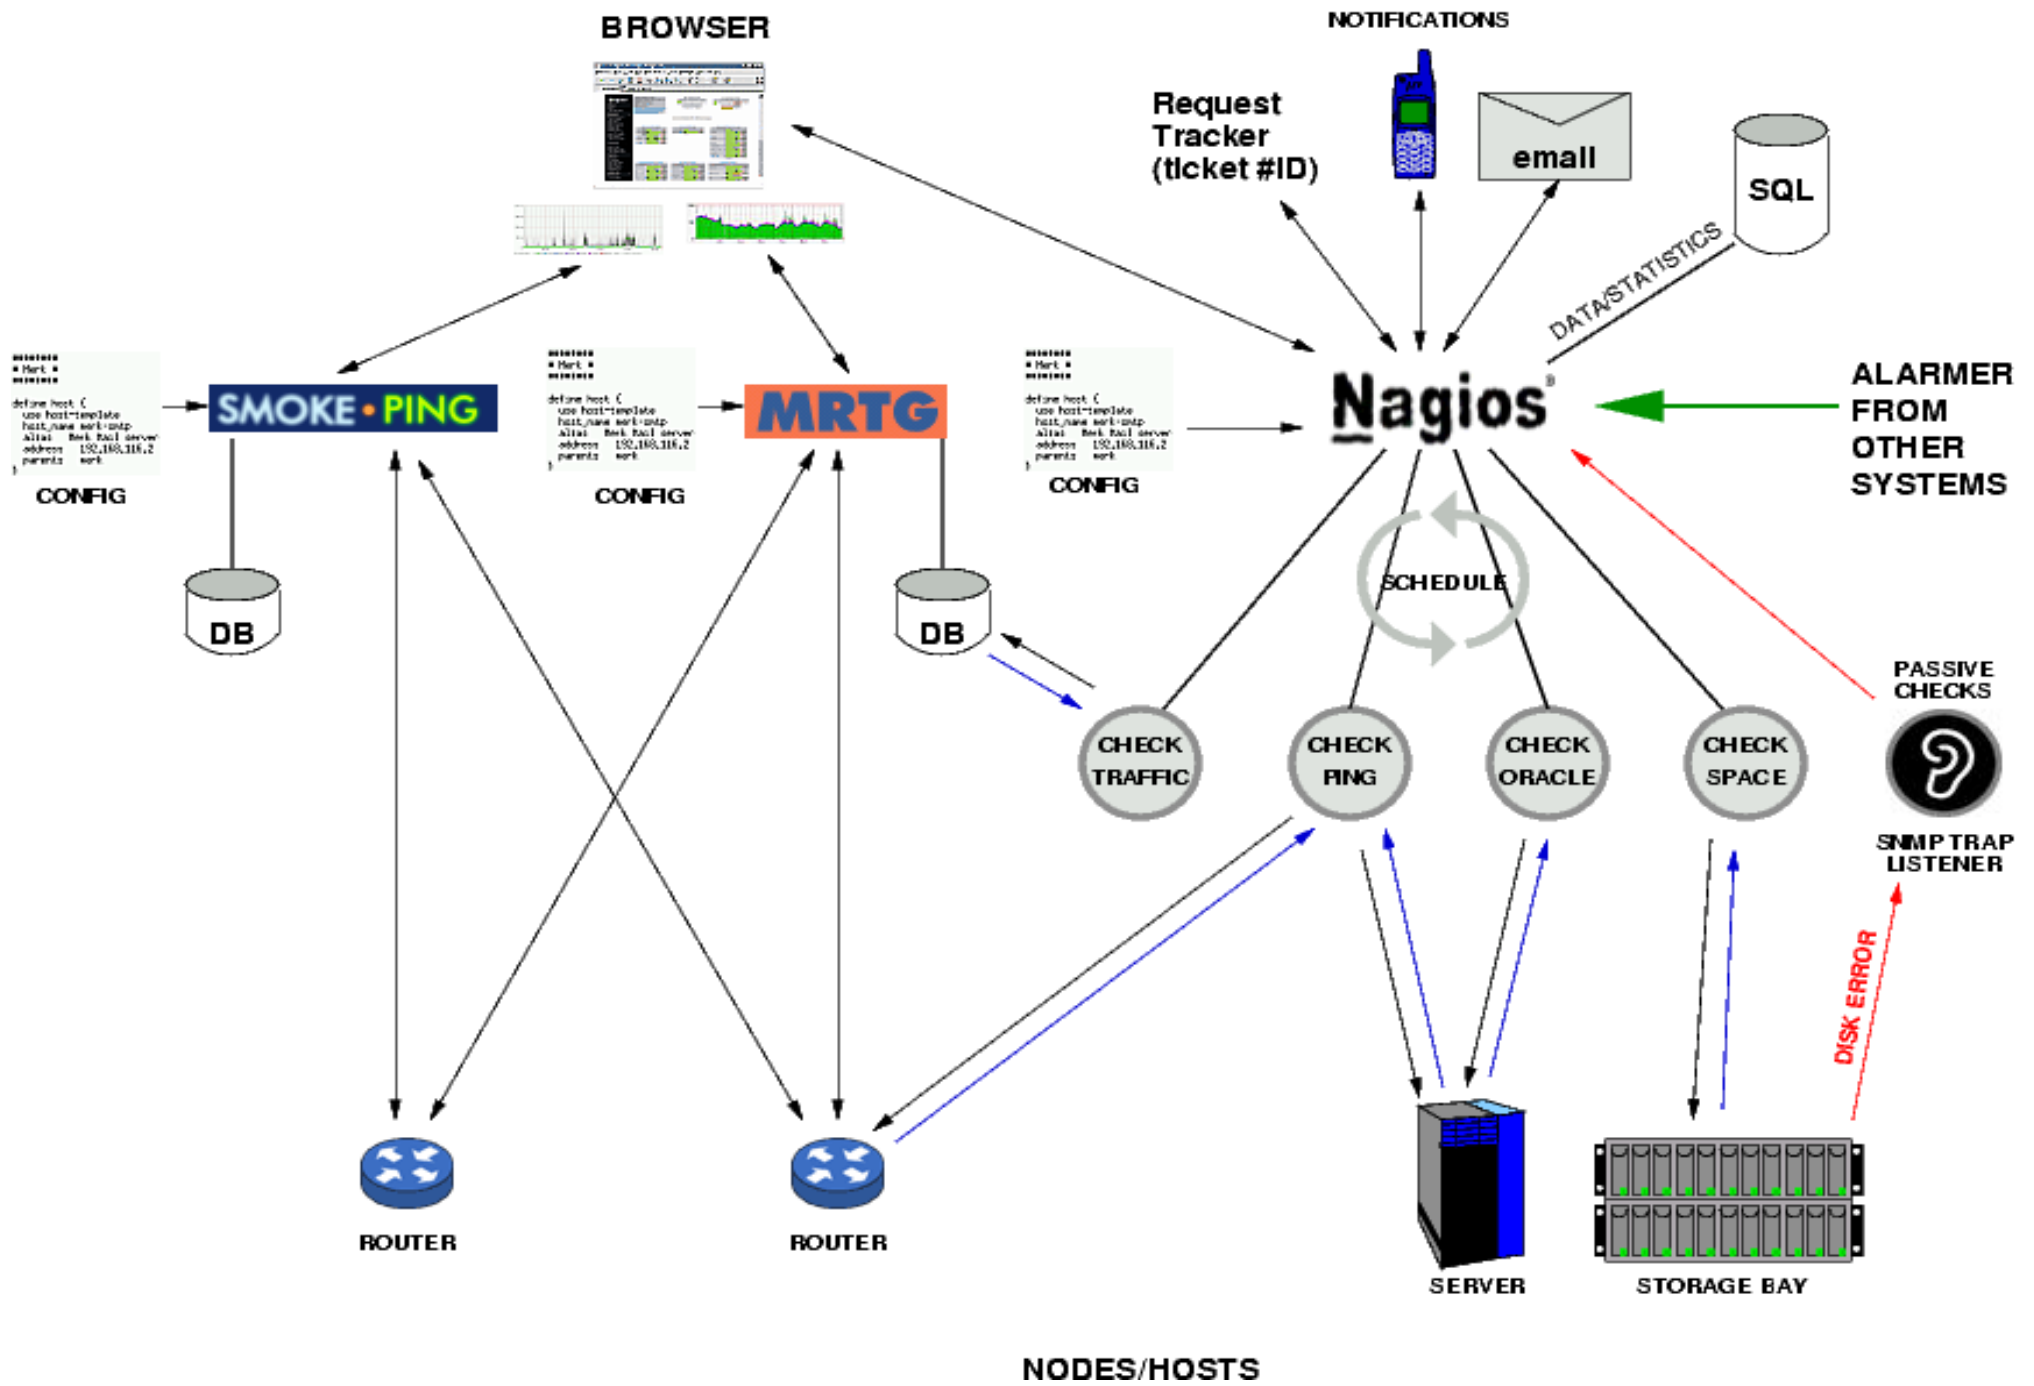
BROWSER

NOTIFICATIONS

Request Tracker (ticket #ID)

email

SQL

DATA/STATISTICS

SMOKE • PING

MRTG

Nagios

ALARMER FROM OTHER SYSTEMS

CONFIG

CONFIG

CONFIG

DB

DB

SCHEDULE

PASSIVE CHECKS

CHECK TRAFFIC

CHECK PING

CHECK ORACLE

CHECK SPACE

SNMP TRAP LISTENER

DISK ERROR

ROUTER

ROUTER

SERVER

STORAGE BAY

NODES/HOSTS